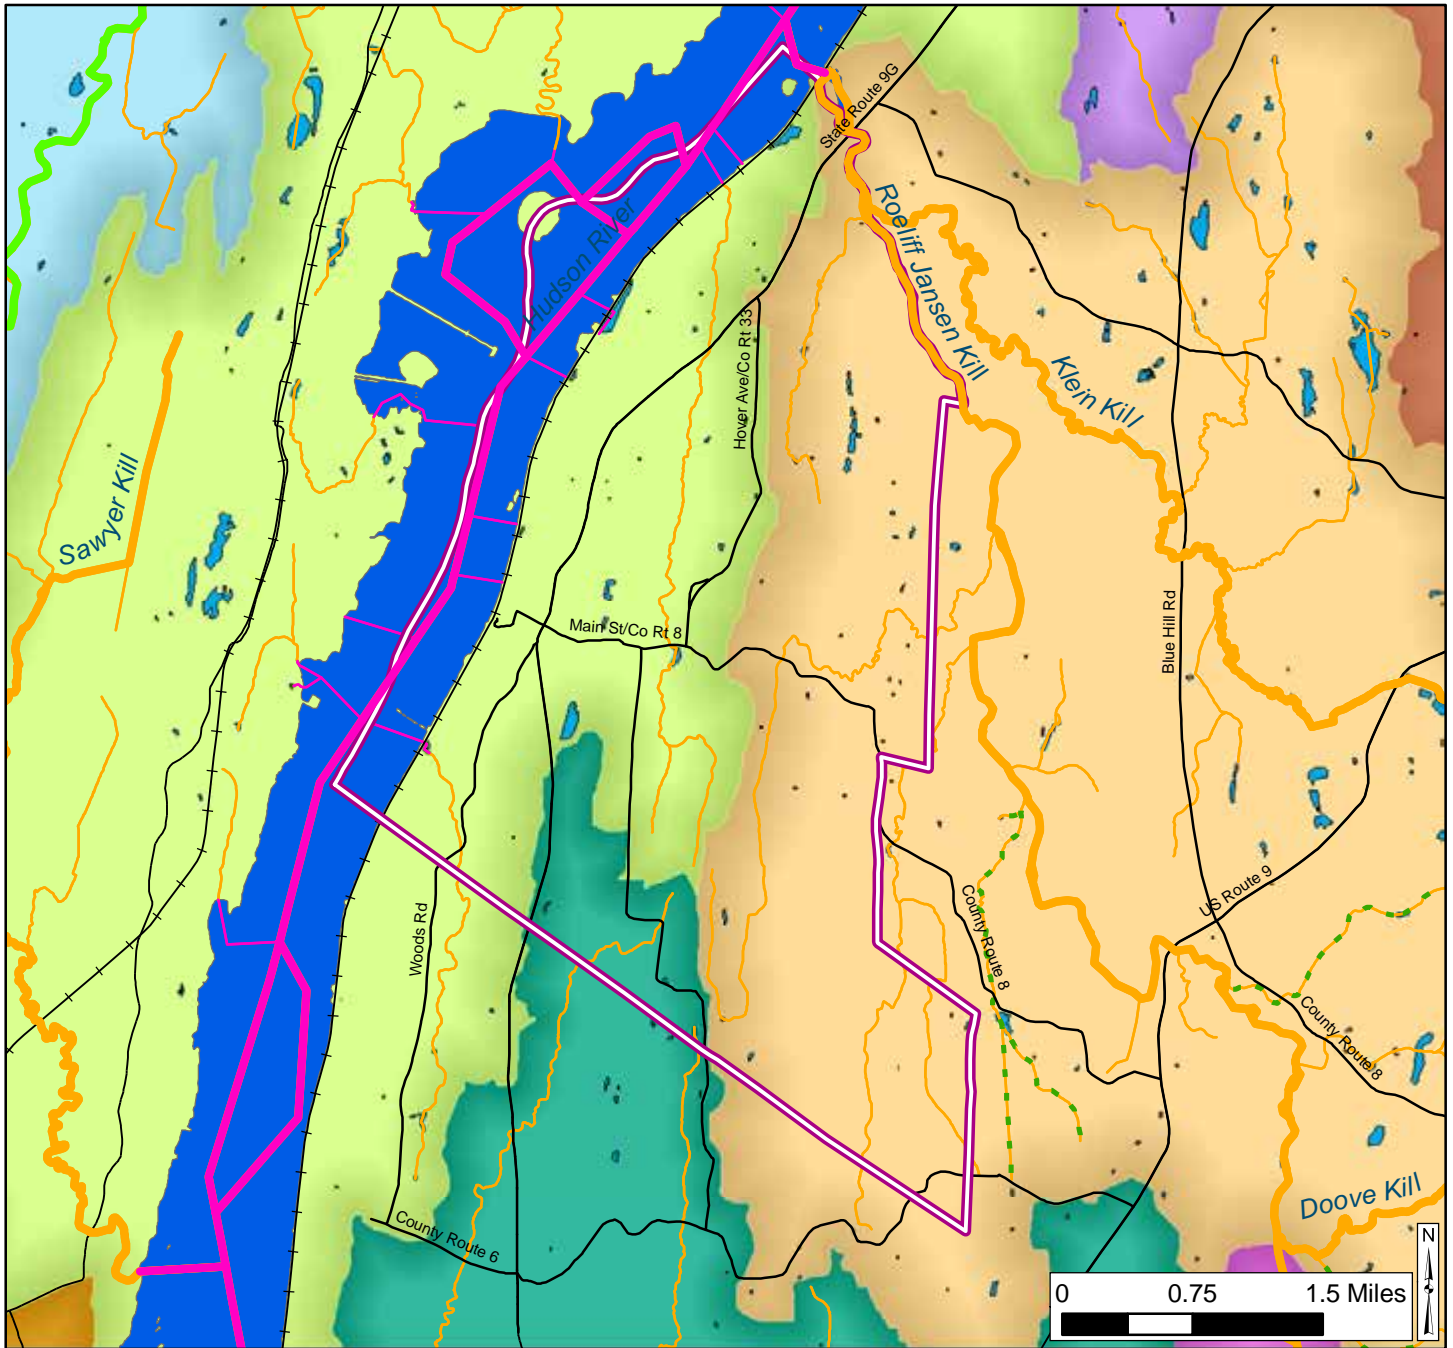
Hudson River
State Route 9G
Roeliff Jansen Kill
Klein Kill
Hover Ave/Co Rt 33
Sawyer Kill
Main St/Co Rt 8
Blue Hill Rd
US Route 9
County Route 8
County Route 8
Woods Rd
County Route 6
Doove Kill
N
0 0.75 1.5 Miles